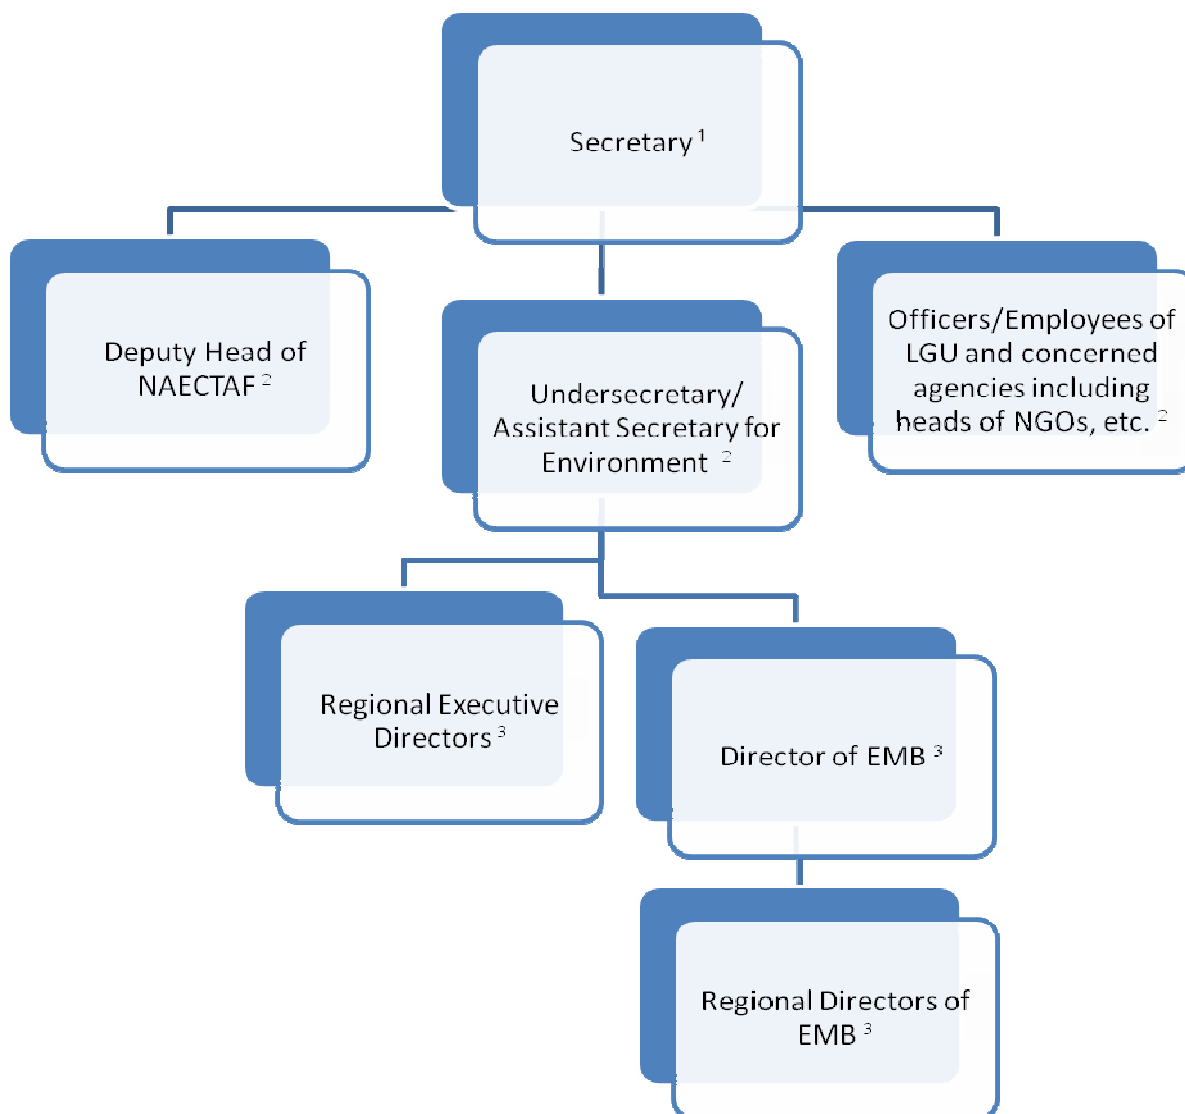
Secretary $^{1}$

Deputy Head of NAECTAF $^{2}$

Undersecretary/ Assistant Secretary for Environment $^{2}$

Officers/Employees of LGU and concerned agencies including heads of NGOs, etc. $^{2}$

Regional Executive Directors $^{3}$

Director of EMB $^{3}$

Regional Directors of EMB $^{3}$